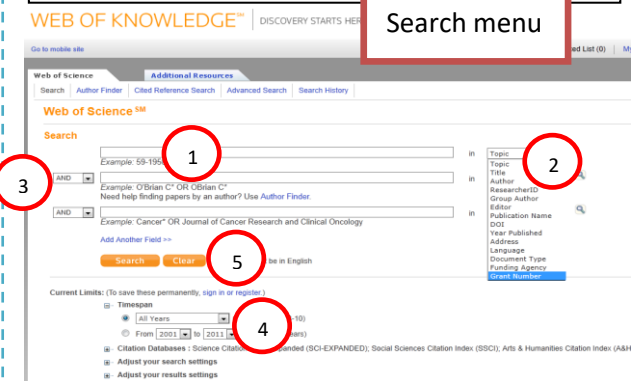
WEB OF KNOWLEDGE℠ | DISCOVERY STARTS HER

Search menu

Go to mobile site

ed List (0) | My

Web of Science | Additional Resources

Search | Author Finder | Cited Reference Search | Advanced Search | Search History

Web of Science℠

Search

1

Example: 59-195

in Topic

2

Topic
Title
Author
ResearcherID
Group Author
Editor
Publication Name
DOI
Year Published
Address
Language
Document Type
Funding Agency
Grant Number

3

AND

Example: O'Brian C* OR OBrian C*
Need help finding papers by an author? Use Author Finder.

in

AND

Example: Cancer* OR Journal of Cancer Research and Clinical Oncology

in

Add Another Field >>

Search | Clear

5

be in English

Current Limits: (To save these permanently, sign in or register.)

Timespan

All Years

-10)

4

From 2001 to 2011

ears)

Citation Databases : Science Citati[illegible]anded (SCI-EXPANDED); Social Sciences Citation Index (SSCI); Arts & Humanities Citation Index (A&H

Adjust your search settings

Adjust your results settings